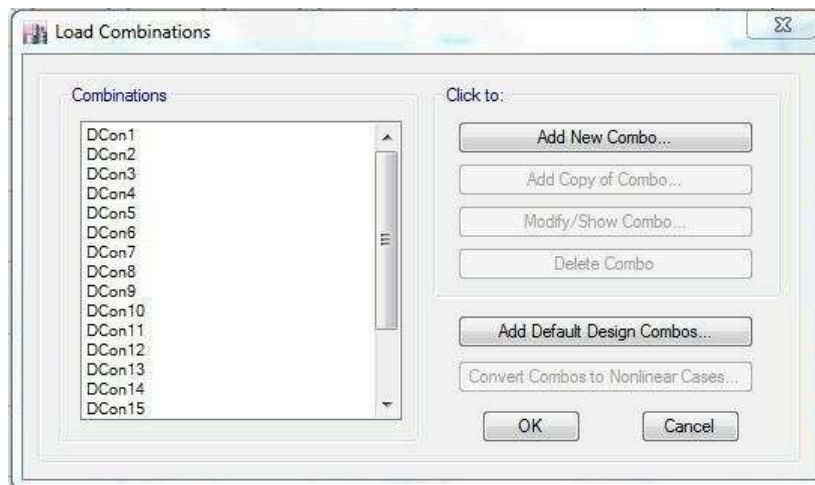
Load Combinations

Combinations

DCon1
DCon2
DCon3
DCon4
DCon5
DCon6
DCon7
DCon8
DCon9
DCon10
DCon11
DCon12
DCon13
DCon14
DCon15

Click to:

Add New Combo...

Add Copy of Combo...

Modify/Show Combo...

Delete Combo

Add Default Design Combos...

Convert Combos to Nonlinear Cases...

OK

Cancel